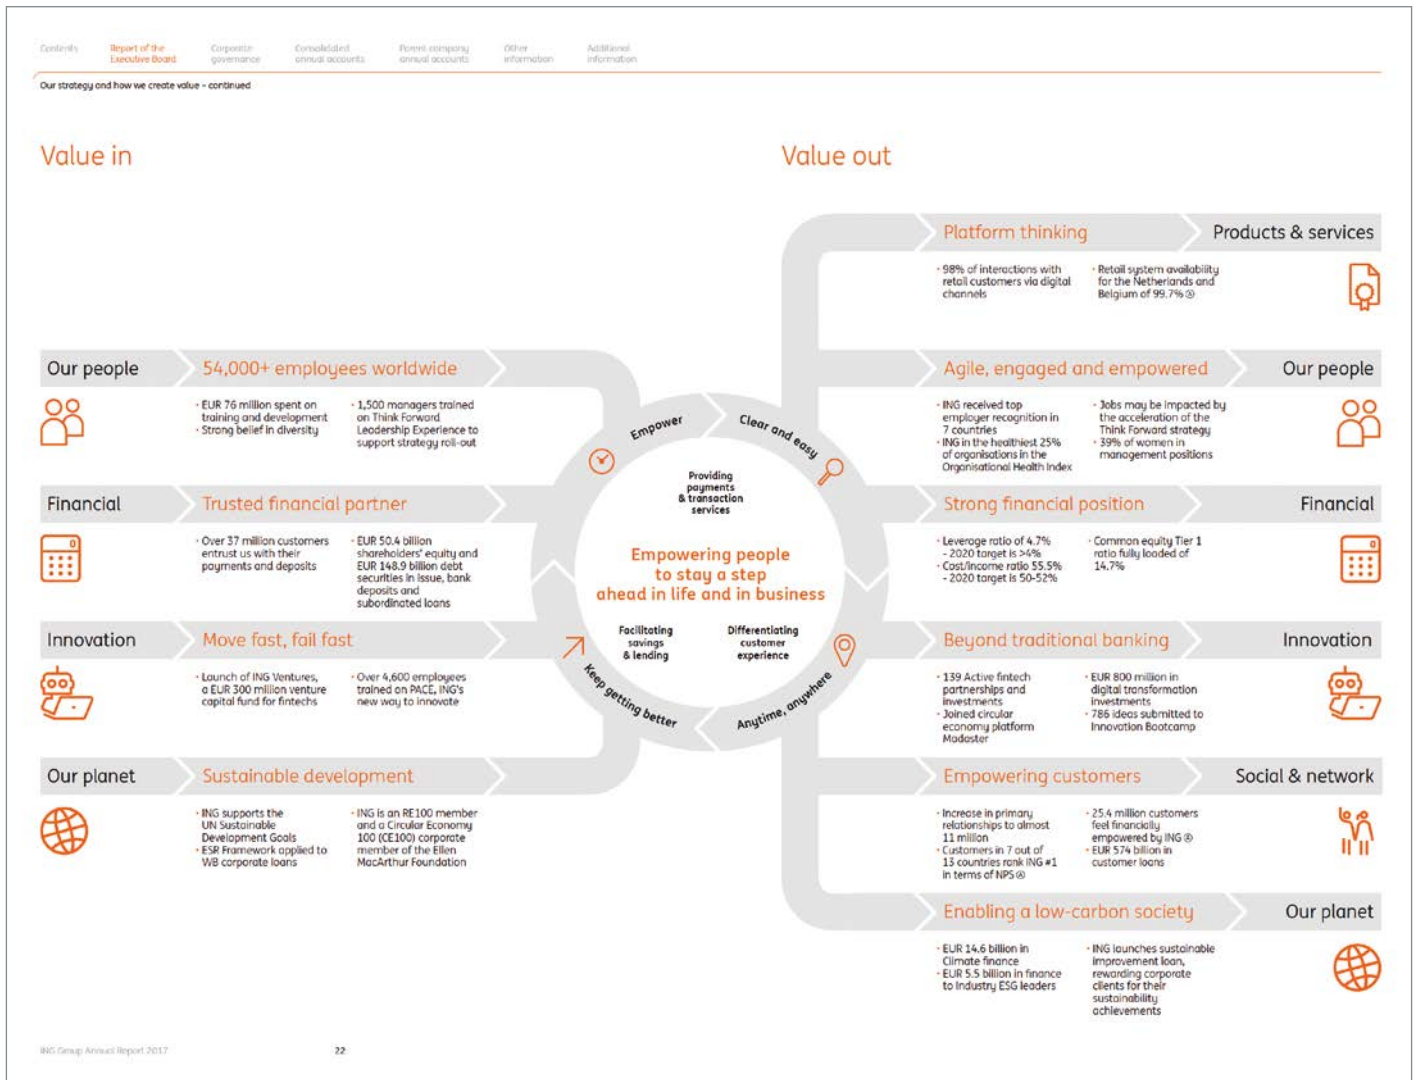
Contents | Report of the Executive Board | Corporate governance | Consolidated annual accounts | Parent company annual accounts | Other information | Additional information

Our strategy and how we create value - continued

Value in

Value out

Our people

54,000+ employees worldwide

· EUR 76 million spent on training and development
· Strong belief in diversity

· 1,500 managers trained on Think Forward Leadership Experience to support strategy roll-out

Financial

Trusted financial partner

· Over 37 million customers entrust us with their payments and deposits

· EUR 50.4 billion shareholders' equity and EUR 148.9 billion debt securities in issue, bank deposits and subordinated loans

Innovation

Move fast, fail fast

· Launch of ING Ventures, a EUR 300 million venture capital fund for fintechs

· Over 4,600 employees trained on PACE, ING's new way to innovate

Our planet

Sustainable development

· ING supports the UN Sustainable Development Goals
· ESR Framework applied to WB corporate loans

· ING is an RE100 member and a Circular Economy 100 (CE100) corporate member of the Ellen MacArthur Foundation

Empower

Clear and easy

Providing payments & transaction services

Empowering people to stay a step ahead in life and in business

Facilitating savings & lending

Differentiating customer experience

Keep getting better

Anytime, anywhere

Platform thinking

Products & services

· 98% of interactions with retail customers via digital channels

· Retail system availability for the Netherlands and Belgium of 99.7% Ⓐ

Agile, engaged and empowered

Our people

· ING received top employer recognition in 7 countries
· ING in the healthiest 25% of organisations in the Organisational Health Index

· Jobs may be impacted by the acceleration of the Think Forward strategy
· 39% of women in management positions

Strong financial position

Financial

· Leverage ratio of 4.7% - 2020 target is >4%
· Cost/income ratio 55.5% - 2020 target is 50-52%

· Common equity Tier 1 ratio fully loaded of 14.7%

Beyond traditional banking

Innovation

· 139 Active fintech partnerships and investments
· Joined circular economy platform Madaster

· EUR 800 million in digital transformation investments
· 786 ideas submitted to Innovation Bootcamp

Empowering customers

Social & network

· Increase in primary relationships to almost 11 million
· Customers in 7 out of 13 countries rank ING #1 in terms of NPS Ⓐ

· 25.4 million customers feel financially empowered by ING Ⓐ
· EUR 574 billion in customer loans

Enabling a low-carbon society

Our planet

· EUR 14.6 billion in Climate finance
· EUR 5.5 billion in finance to Industry ESG leaders

· ING launches sustainable improvement loan, rewarding corporate clients for their sustainability achievements

ING Group Annual Report 2017

22